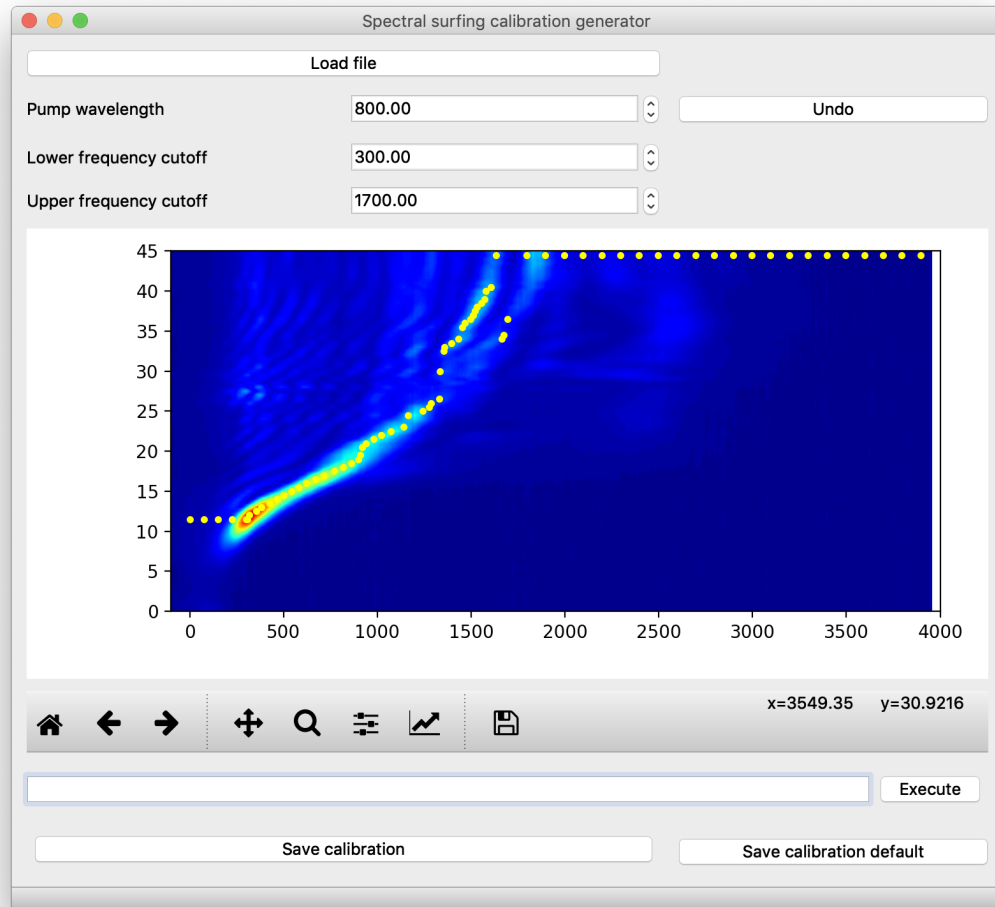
Spectral surfing calibration generator

Load file

Pump wavelength 800.00

Undo

Lower frequency cutoff 300.00

Upper frequency cutoff 1700.00

45
40
35
30
25
20
15
10
5
0

0 500 1000 1500 2000 2500 3000 3500 4000

x=3549.35 y=30.9216

Execute

Save calibration

Save calibration default